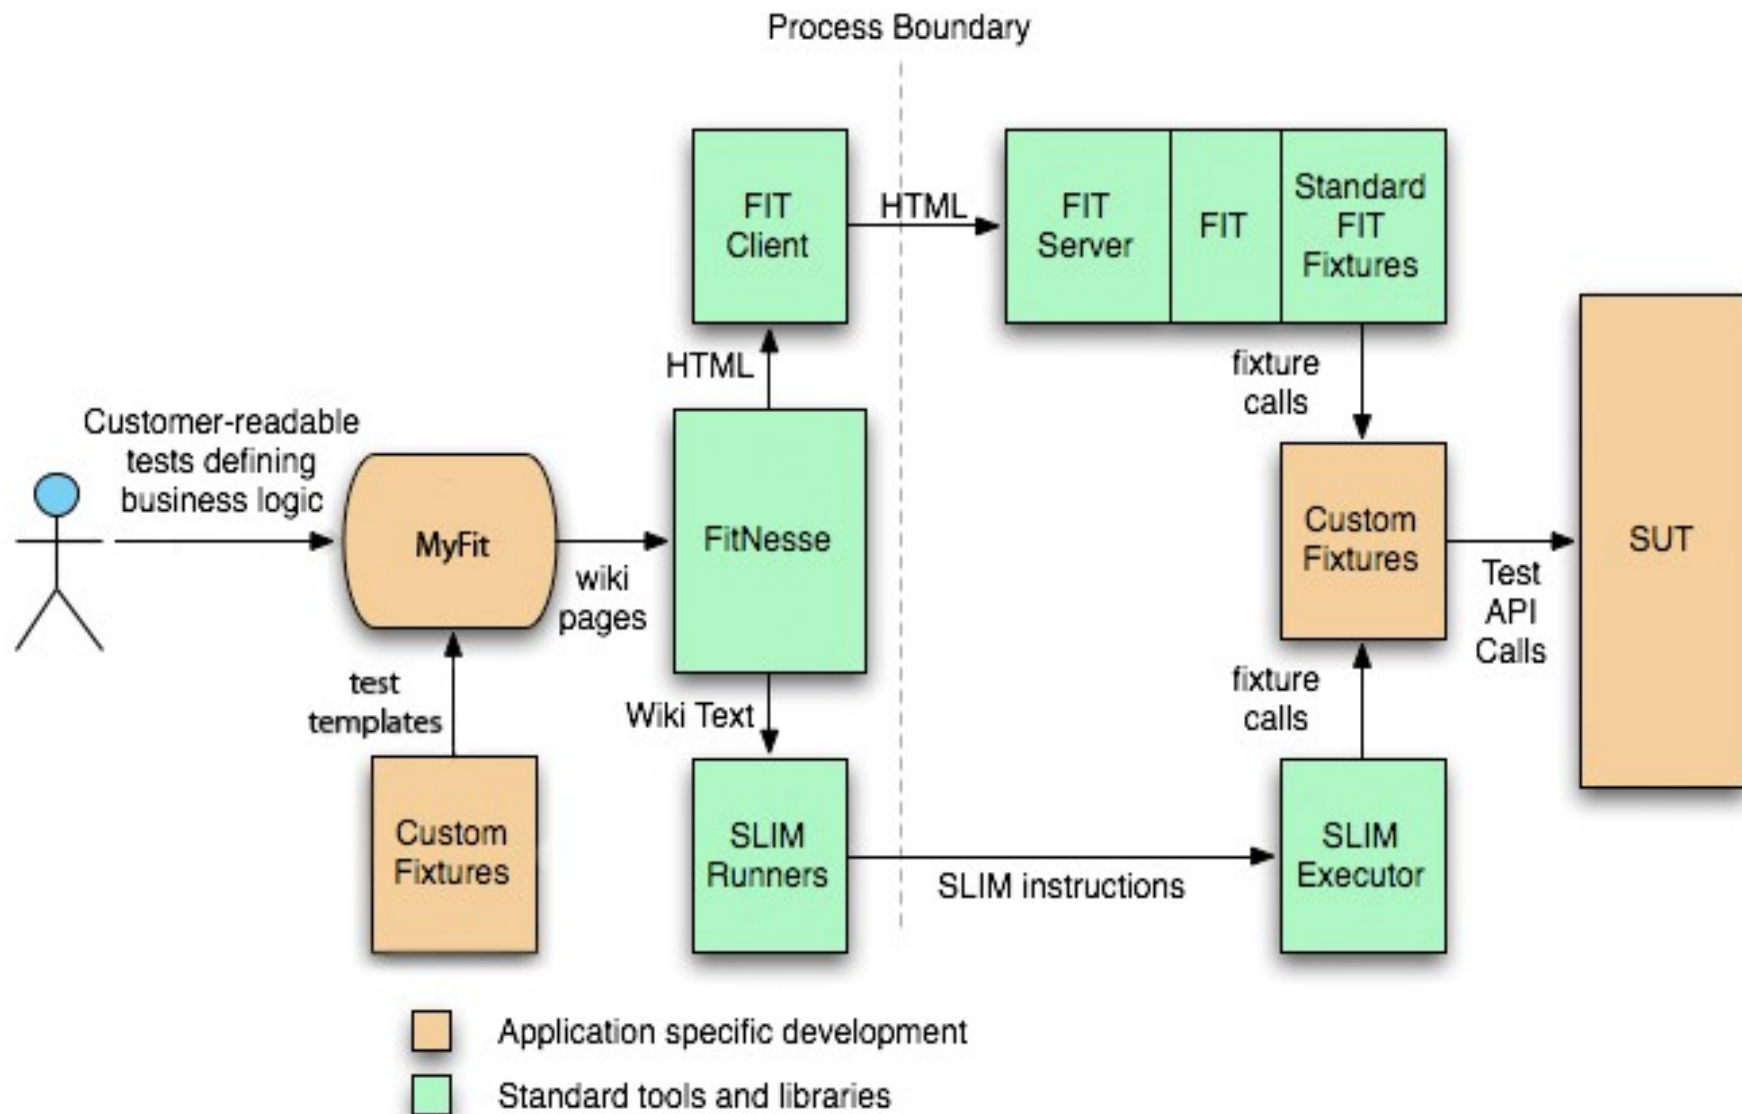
Process Boundary

FIT Client

HTML

FIT Server

FIT

Standard FIT Fixtures

HTML

fixture calls

Customer-readable tests defining business logic

MyFit

wiki pages

FitNesse

Custom Fixtures

Test API Calls

SUT

test templates

Wiki Text

fixture calls

Custom Fixtures

SLIM Runners

SLIM instructions

SLIM Executor

Application specific development

Standard tools and libraries